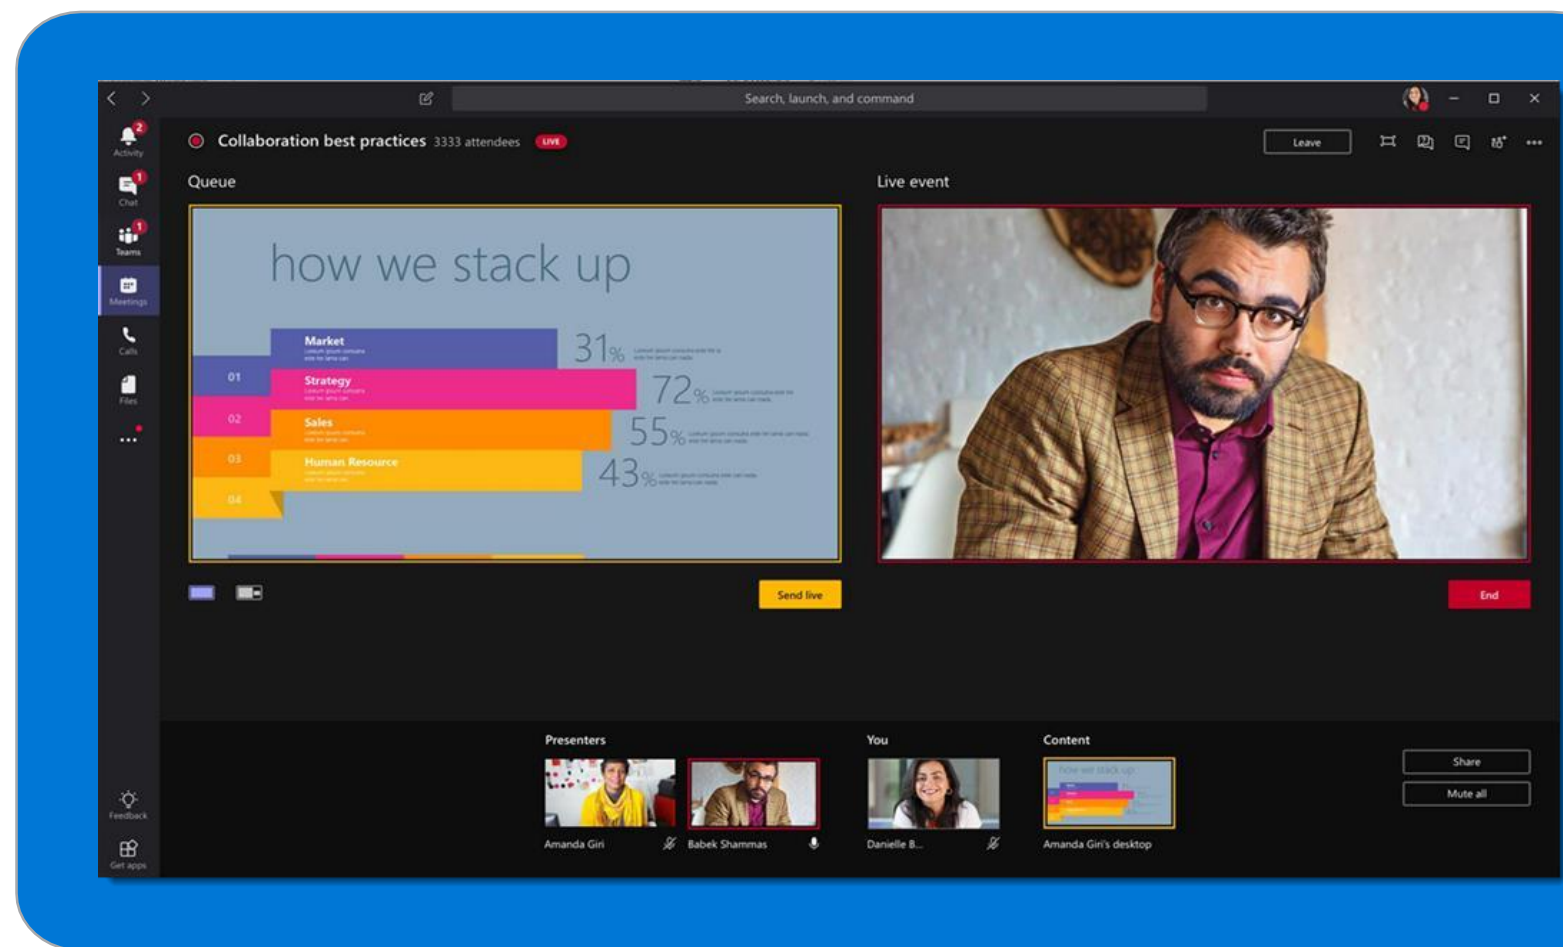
Search, launch, and command

Activity
Chat
Teams
Meetings
Calls
Files
...
Feedback
Get apps

Collaboration best practices 3333 attendees LIVE

Leave

Queue

how we stack up

Market
Strategy
Sales
Human Resource
01
02
03
04
31%
72%
55%
43%

Send live

Live event

End

Presenters
Amanda Giri
Babek Shammas

You
Danielle B...

Content
Amanda Giri's desktop

Share
Mute all